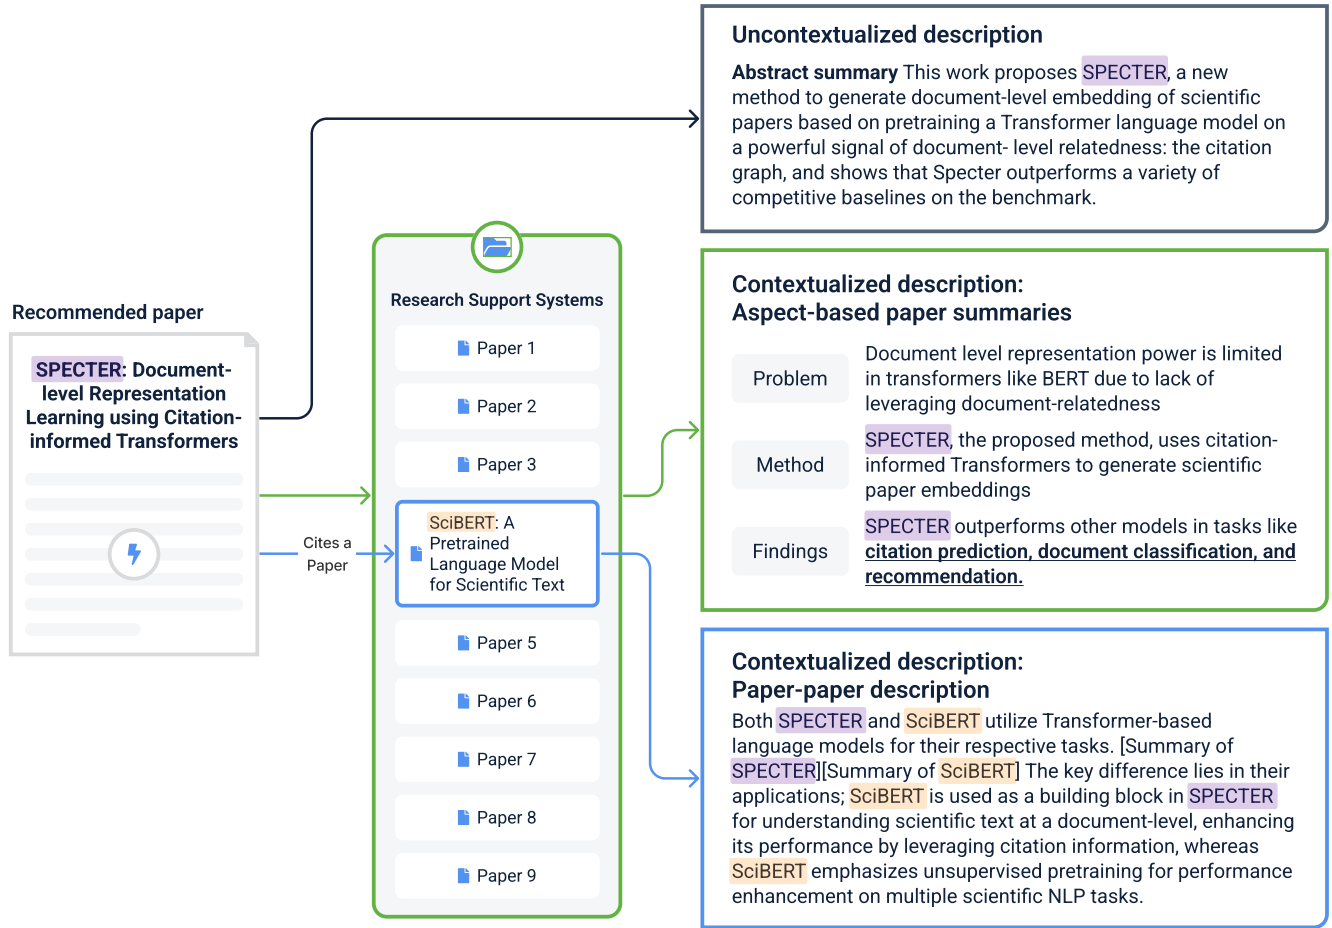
Recommended paper

SPECTER: Document-level Representation Learning using Citation-informed Transformers

Cites a Paper

Research Support Systems

Paper 1

Paper 2

Paper 3

SciBERT: A Pretrained Language Model for Scientific Text

Paper 5

Paper 6

Paper 7

Paper 8

Paper 9

Uncontextualized description

**Abstract summary** This work proposes SPECTER, a new method to generate document-level embedding of scientific papers based on pretraining a Transformer language model on a powerful signal of document- level relatedness: the citation graph, and shows that Specter outperforms a variety of competitive baselines on the benchmark.

Contextualized description: Aspect-based paper summaries

| | |
|---|---|
| Problem | Document level representation power is limited in transformers like BERT due to lack of leveraging document-relatedness |
| Method | SPECTER, the proposed method, uses citation-informed Transformers to generate scientific paper embeddings |
| Findings | SPECTER outperforms other models in tasks like citation prediction, document classification, and recommendation. |

Contextualized description: Paper-paper description

Both SPECTER and SciBERT utilize Transformer-based language models for their respective tasks. [Summary of SPECTER][Summary of SciBERT] The key difference lies in their applications; SciBERT is used as a building block in SPECTER for understanding scientific text at a document-level, enhancing its performance by leveraging citation information, whereas SciBERT emphasizes unsupervised pretraining for performance enhancement on multiple scientific NLP tasks.